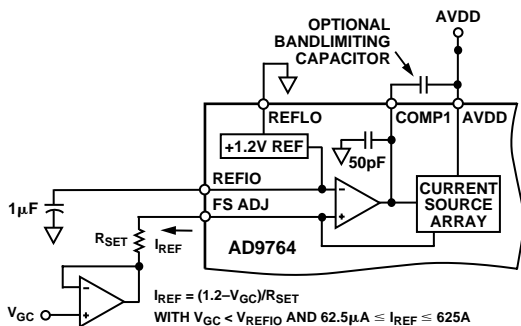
OPTIONAL BANDLIMITING CAPACITOR

AVDD

REFLO

COMP1

AVDD

+1.2V REF

50pF

1μF

REFIO

FS ADJ

CURRENT SOURCE ARRAY

$R_{SET}$

$I_{REF}$

AD9764

$V_{GC}$

$I_{REF} = (1.2 - V_{GC})/R_{SET}$

WITH $V_{GC} < V_{REFIO}$ AND $62.5\mu A \leq I_{REF} \leq 625A$